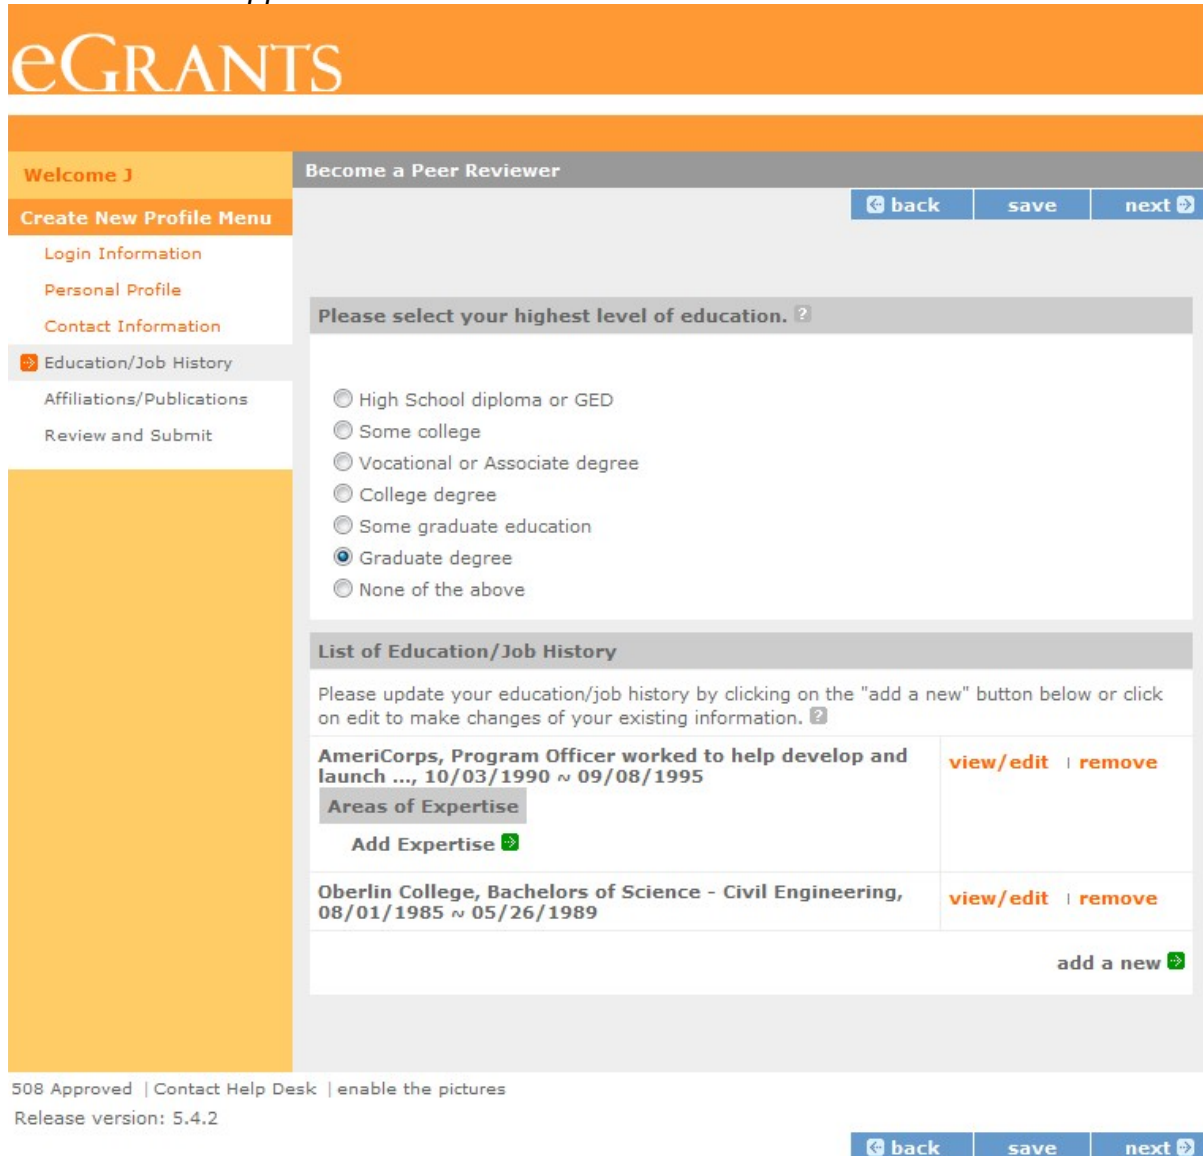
eGRANTS

Welcome J

Create New Profile Menu

Login Information

Personal Profile

Contact Information

Education/Job History

Affiliations/Publications

Review and Submit

Become a Peer Reviewer

back save next

Please select your highest level of education.

High School diploma or GED
Some college
Vocational or Associate degree
College degree
Some graduate education
Graduate degree
None of the above

List of Education/Job History

Please update your education/job history by clicking on the "add a new" button below or click on edit to make changes of your existing information.

AmeriCorps, Program Officer worked to help develop and launch ..., 10/03/1990 ~ 09/08/1995 | view/edit | remove

Areas of Expertise

Add Expertise

Oberlin College, Bachelors of Science - Civil Engineering, 08/01/1985 ~ 05/26/1989 | view/edit | remove

add a new

508 Approved | Contact Help Desk | enable the pictures

Release version: 5.4.2

back save next